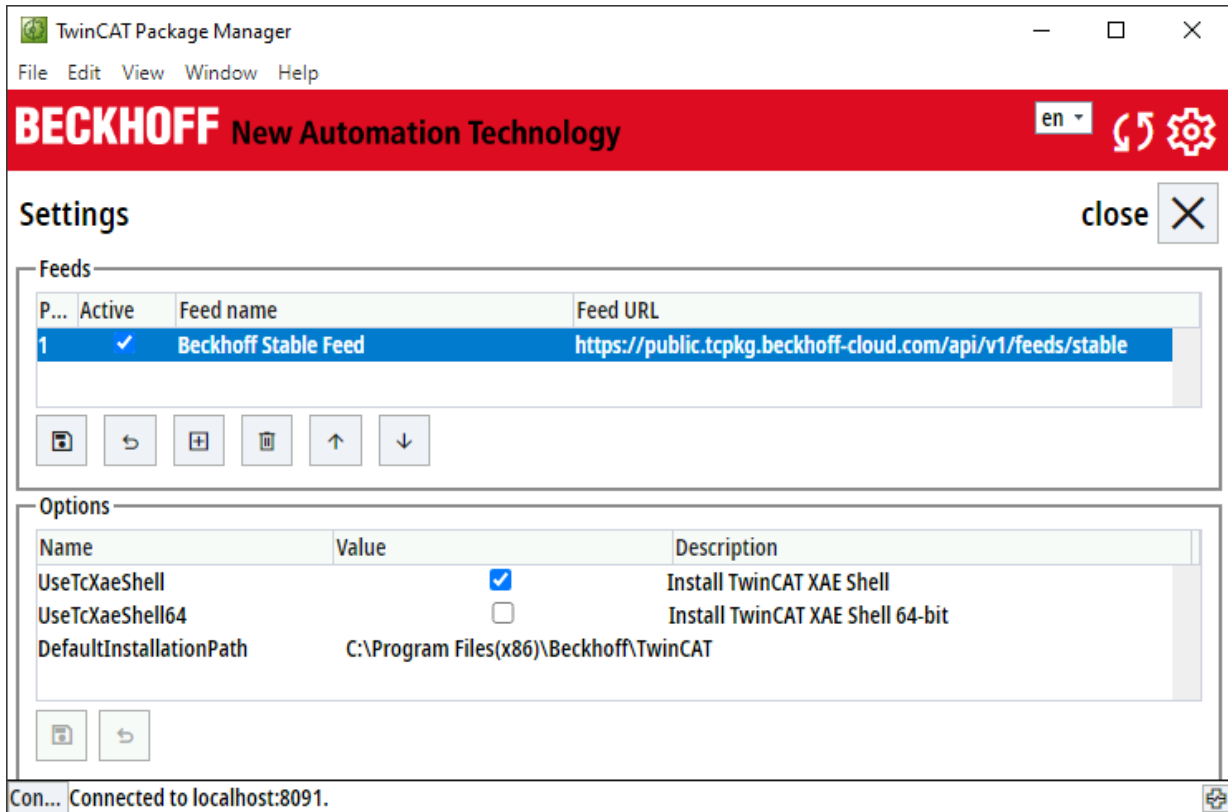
TwinCAT Package Manager

File Edit View Window Help

BECKHOFF New Automation Technology

en

Settings

close

Feeds

| P... | Active | Feed name | Feed URL |
|---|---|---|---|
| 1 | ✓ | Beckhoff Stable Feed | https://public.tcpkg.beckhoff-cloud.com/api/v1/feeds/stable |

Options

| Name | Value | Description |
|---|---|---|
| UseTcXaeShell | ✓ | Install TwinCAT XAE Shell |
| UseTcXaeShell64 | ☐ | Install TwinCAT XAE Shell 64-bit |
| DefaultInstallationPath | C:\Program Files(x86)\Beckhoff\TwinCAT | |

Con... Connected to localhost:8091.